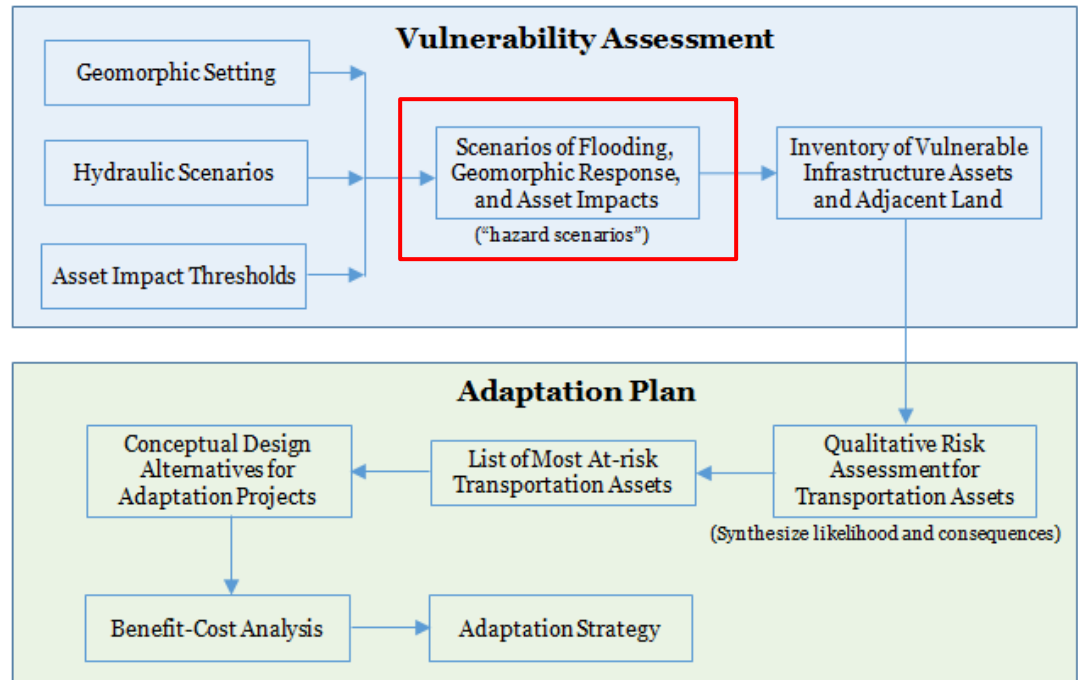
Vulnerability Assessment

Geomorphic Setting

Hydraulic Scenarios

Asset Impact Thresholds

Scenarios of Flooding, Geomorphic Response, and Asset Impacts

("hazard scenarios")

Inventory of Vulnerable Infrastructure Assets and Adjacent Land

Adaptation Plan

Conceptual Design Alternatives for Adaptation Projects

List of Most At-risk Transportation Assets

Qualitative Risk Assessment for Transportation Assets

(Synthesize likelihood and consequences)

Benefit-Cost Analysis

Adaptation Strategy